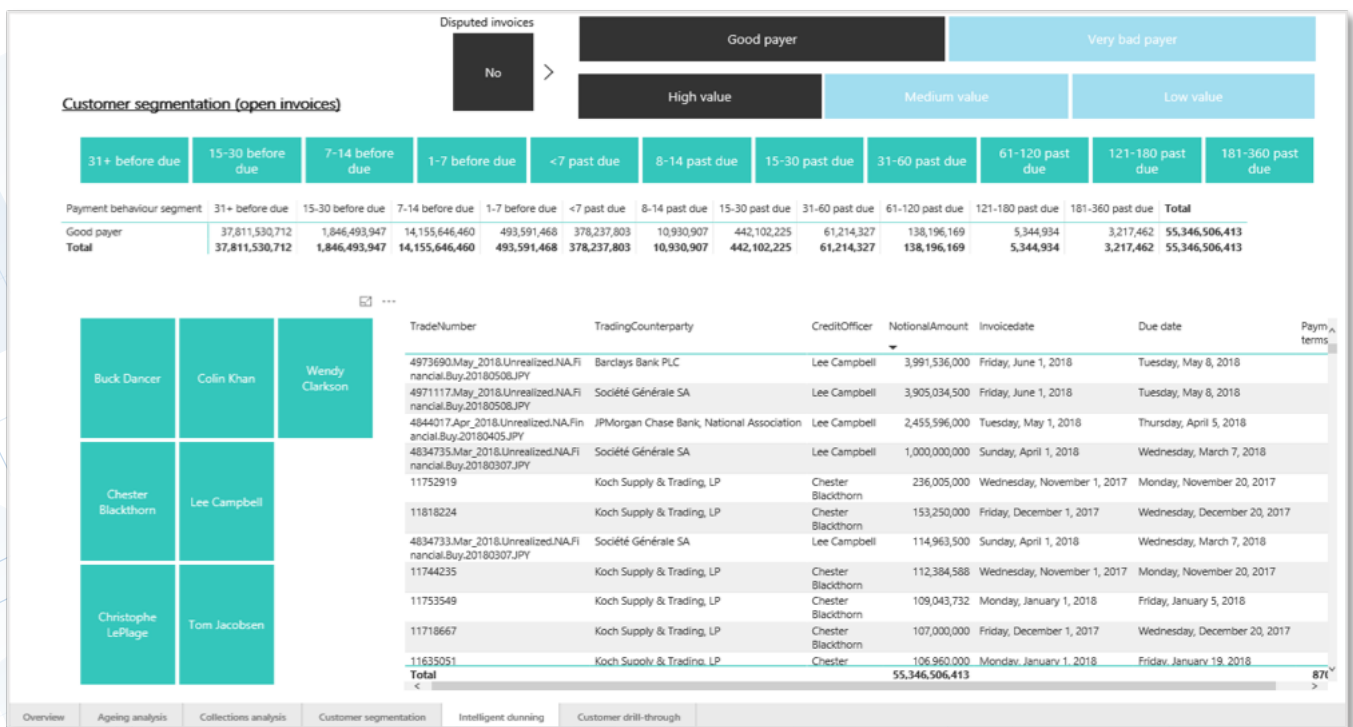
Disputed invoices

No

Good payer

Very bad payer

High value

Medium value

Low value

Customer segmentation (open invoices)

31+ before due

15-30 before due

7-14 before due

1-7 before due

<7 past due

8-14 past due

15-30 past due

31-60 past due

61-120 past due

121-180 past due

181-360 past due

| Payment behaviour segment | 31+ before due | 15-30 before due | 7-14 before due | 1-7 before due | <7 past due | 8-14 past due | 15-30 past due | 31-60 past due | 61-120 past due | 121-180 past due | 181-360 past due | Total |
|---|---|---|---|---|---|---|---|---|---|---|---|---|
| Good payer | 37,811,530,712 | 1,846,493,947 | 14,155,646,460 | 493,591,468 | 378,237,803 | 10,930,907 | 442,102,225 | 61,214,327 | 138,196,169 | 5,344,934 | 3,217,462 | 55,346,506,413 |
| Total | 37,811,530,712 | 1,846,493,947 | 14,155,646,460 | 493,591,468 | 378,237,803 | 10,930,907 | 442,102,225 | 61,214,327 | 138,196,169 | 5,344,934 | 3,217,462 | 55,346,506,413 |

Buck Dancer

Colin Khan

Wendy Clarkson

Chester Blackthorn

Lee Campbell

Christophe LePlage

Tom Jacobsen

| TradeNumber | TradingCounterparty | CreditOfficer | NotionalAmount | Invoicedate | Due date | Payment terms |
|---|---|---|---|---|---|---|
| 4973690.May_2018.Unrealized.NA.Financial.Buy.20180508.JPY | Barclays Bank PLC | Lee Campbell | 3,991,536,000 | Friday, June 1, 2018 | Tuesday, May 8, 2018 | |
| 4971117.May_2018.Unrealized.NA.Financial.Buy.20180508.JPY | Société Générale SA | Lee Campbell | 3,905,034,500 | Friday, June 1, 2018 | Tuesday, May 8, 2018 | |
| 4844017.Apr_2018.Unrealized.NA.Financial.Buy.20180405.JPY | JPMorgan Chase Bank, National Association | Lee Campbell | 2,455,596,000 | Tuesday, May 1, 2018 | Thursday, April 5, 2018 | |
| 4834735.Mar_2018.Unrealized.NA.Financial.Buy.20180307.JPY | Société Générale SA | Lee Campbell | 1,000,000,000 | Sunday, April 1, 2018 | Wednesday, March 7, 2018 | |
| 11752919 | Koch Supply & Trading, LP | Chester Blackthorn | 236,005,000 | Wednesday, November 1, 2017 | Monday, November 20, 2017 | |
| 11818224 | Koch Supply & Trading, LP | Chester Blackthorn | 153,250,000 | Friday, December 1, 2017 | Wednesday, December 20, 2017 | |
| 4834733.Mar_2018.Unrealized.NA.Financial.Buy.20180307.JPY | Société Générale SA | Lee Campbell | 114,963,500 | Sunday, April 1, 2018 | Wednesday, March 7, 2018 | |
| 11744235 | Koch Supply & Trading, LP | Chester Blackthorn | 112,384,588 | Wednesday, November 1, 2017 | Monday, November 20, 2017 | |
| 11753549 | Koch Supply & Trading, LP | Chester Blackthorn | 109,043,732 | Monday, January 1, 2018 | Friday, January 5, 2018 | |
| 11718667 | Koch Supply & Trading, LP | Chester Blackthorn | 107,000,000 | Friday, December 1, 2017 | Wednesday, December 20, 2017 | |
| 11635051 | Koch Supply & Trading, LP | Chester | 106,960,000 | Monday, January 1, 2018 | Friday, January 19, 2018 | |
| Total | | | 55,346,506,413 | | | 870 |

Overview | Ageing analysis | Collections analysis | Customer segmentation | Intelligent dunning | Customer drill-through